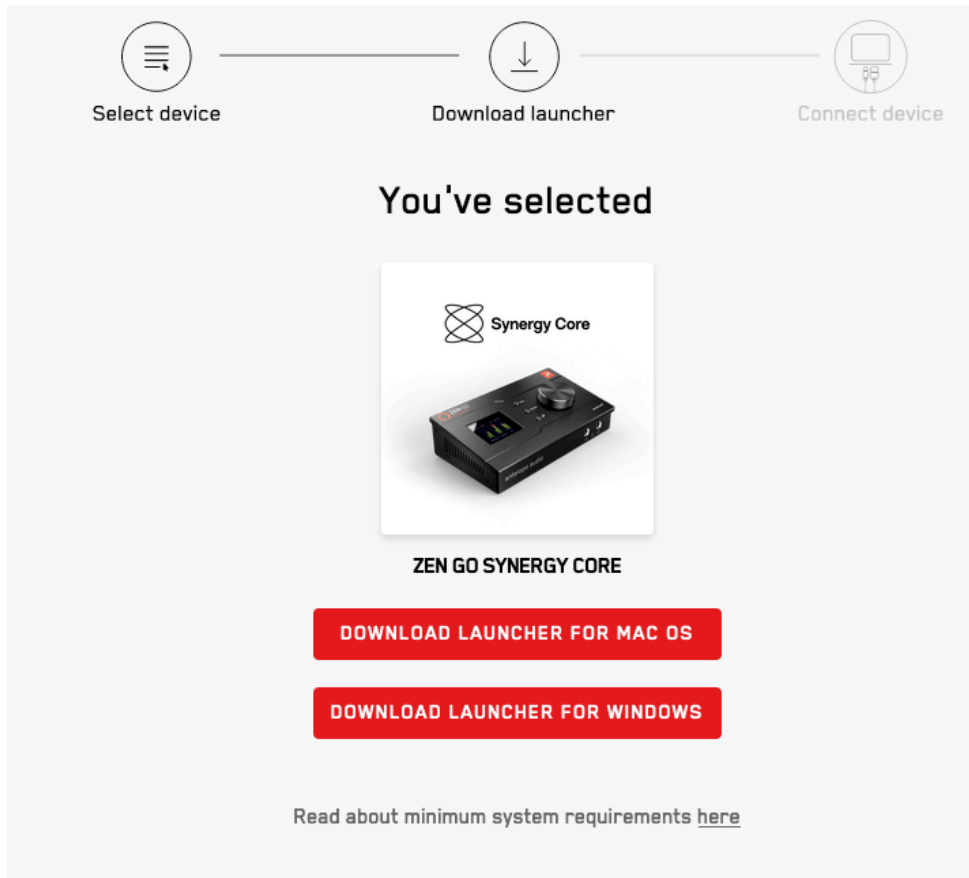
Select device

Download launcher

Connect device

You've selected

Synergy Core

ZEN GO SYNERGY CORE

DOWNLOAD LAUNCHER FOR MAC OS

DOWNLOAD LAUNCHER FOR WINDOWS

Read about minimum system requirements here